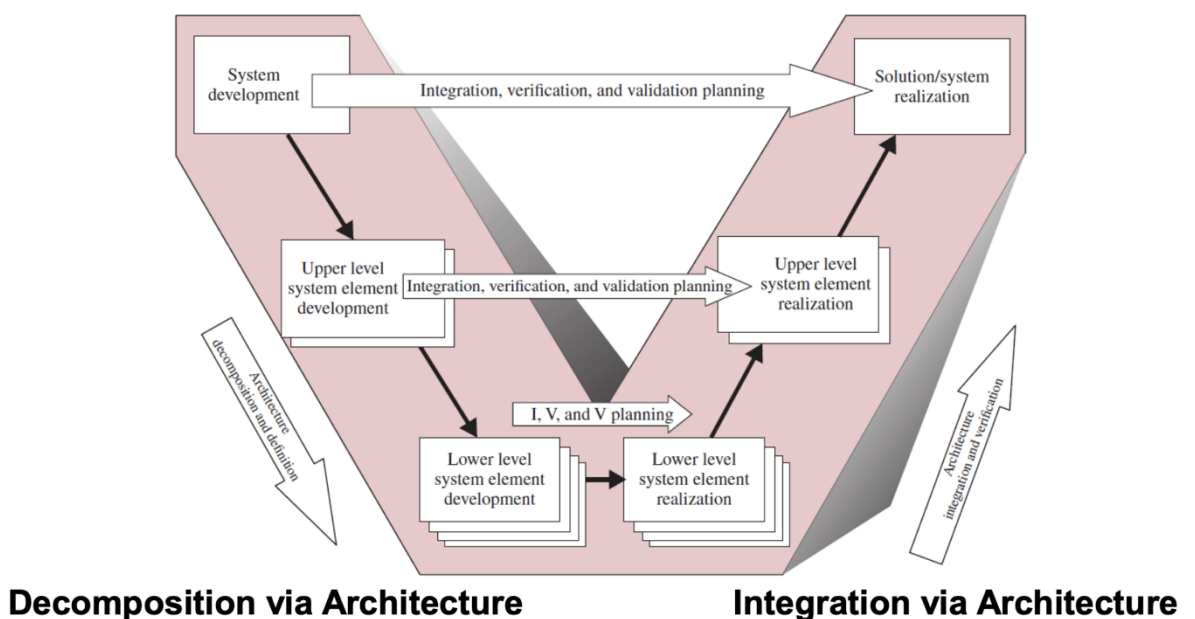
System development

Integration, verification, and validation planning

Solution/system realization

Upper level system element development

Integration, verification, and validation planning

Upper level system element realization

Architecture decomposition and definition

I, V, and V planning

Lower level system element development

Lower level system element realization

Architecture integration and verification

Decomposition via Architecture

Integration via Architecture